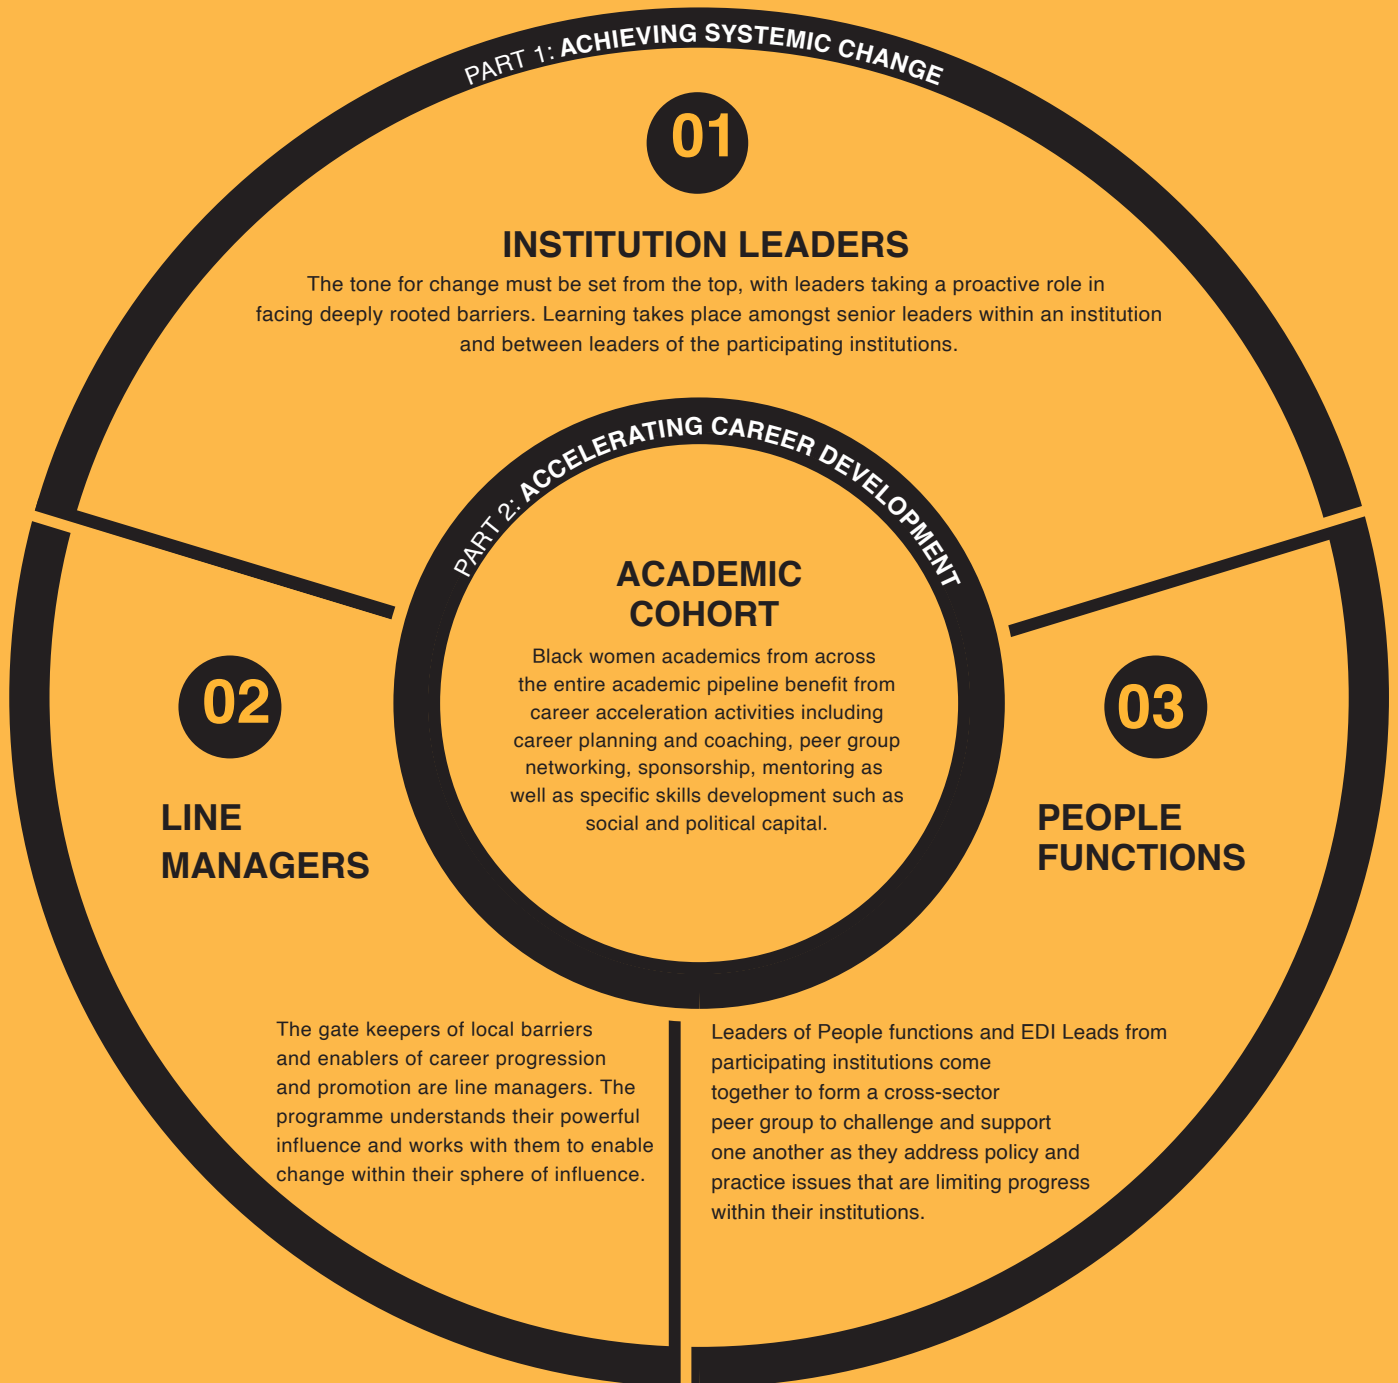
PART 1: ACHIEVING SYSTEMIC CHANGE

01

INSTITUTION LEADERS

The tone for change must be set from the top, with leaders taking a proactive role in facing deeply rooted barriers. Learning takes place amongst senior leaders within an institution and between leaders of the participating institutions.

PART 2: ACCELERATING CAREER DEVELOPMENT

ACADEMIC COHORT

Black women academics from across the entire academic pipeline benefit from career acceleration activities including career planning and coaching, peer group networking, sponsorship, mentoring as well as specific skills development such as social and political capital.

02

LINE MANAGERS

03

PEOPLE FUNCTIONS

The gate keepers of local barriers and enablers of career progression and promotion are line managers. The programme understands their powerful influence and works with them to enable change within their sphere of influence.

Leaders of People functions and EDI Leads from participating institutions come together to form a cross-sector peer group to challenge and support one another as they address policy and practice issues that are limiting progress within their institutions.